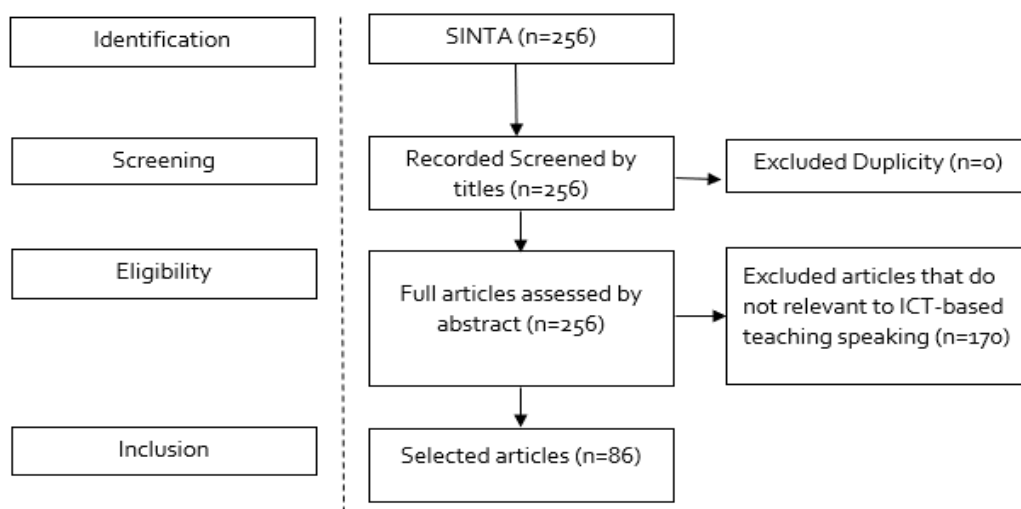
Identification

SINTA (n=256)

Screening

Recorded Screened by titles (n=256)

Excluded Duplicity (n=0)

Eligibility

Full articles assessed by abstract (n=256)

Excluded articles that do not relevant to ICT-based teaching speaking (n=170)

Inclusion

Selected articles (n=86)